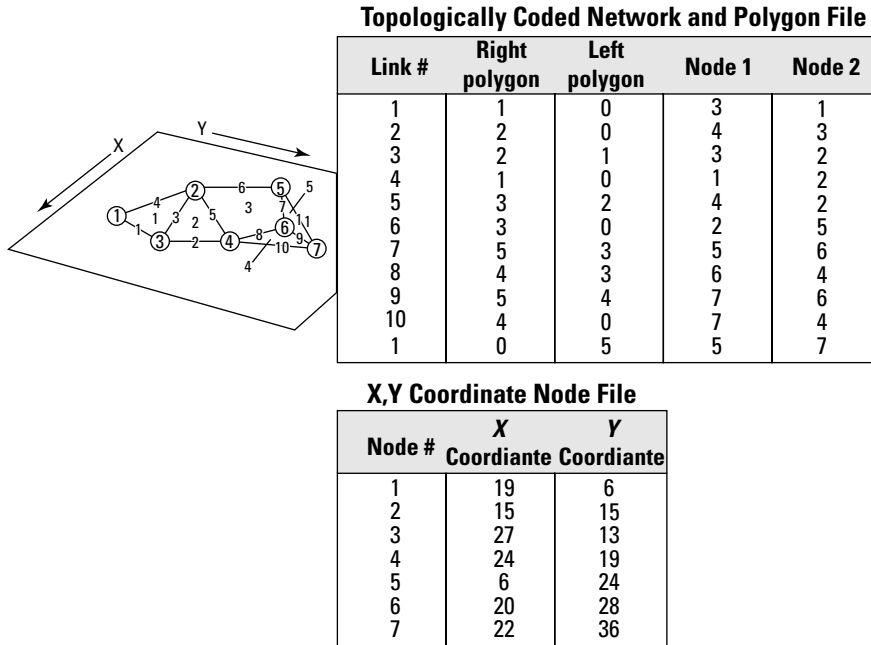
X

Y

1 2 3 4 5 6 7

4 6 5 1 3 2 3 7 11 5 1 2 8 9 10 4

**Topologically Coded Network and Polygon File**

| Link # | Right polygon | Left polygon | Node 1 | Node 2 |
|---|---|---|---|---|
| 1 | 1 | 0 | 3 | 1 |
| 2 | 2 | 0 | 4 | 3 |
| 3 | 2 | 1 | 3 | 2 |
| 4 | 1 | 0 | 1 | 2 |
| 5 | 3 | 2 | 4 | 2 |
| 6 | 3 | 0 | 2 | 5 |
| 7 | 5 | 3 | 5 | 6 |
| 8 | 4 | 3 | 6 | 4 |
| 9 | 5 | 4 | 7 | 6 |
| 10 | 4 | 0 | 7 | 4 |
| 1 | 0 | 5 | 5 | 7 |

**X,Y Coordinate Node File**

| Node # | *X* Coordiante | *Y* Coordiante |
|---|---|---|
| 1 | 19 | 6 |
| 2 | 15 | 15 |
| 3 | 27 | 13 |
| 4 | 24 | 19 |
| 5 | 6 | 24 |
| 6 | 20 | 28 |
| 7 | 22 | 36 |